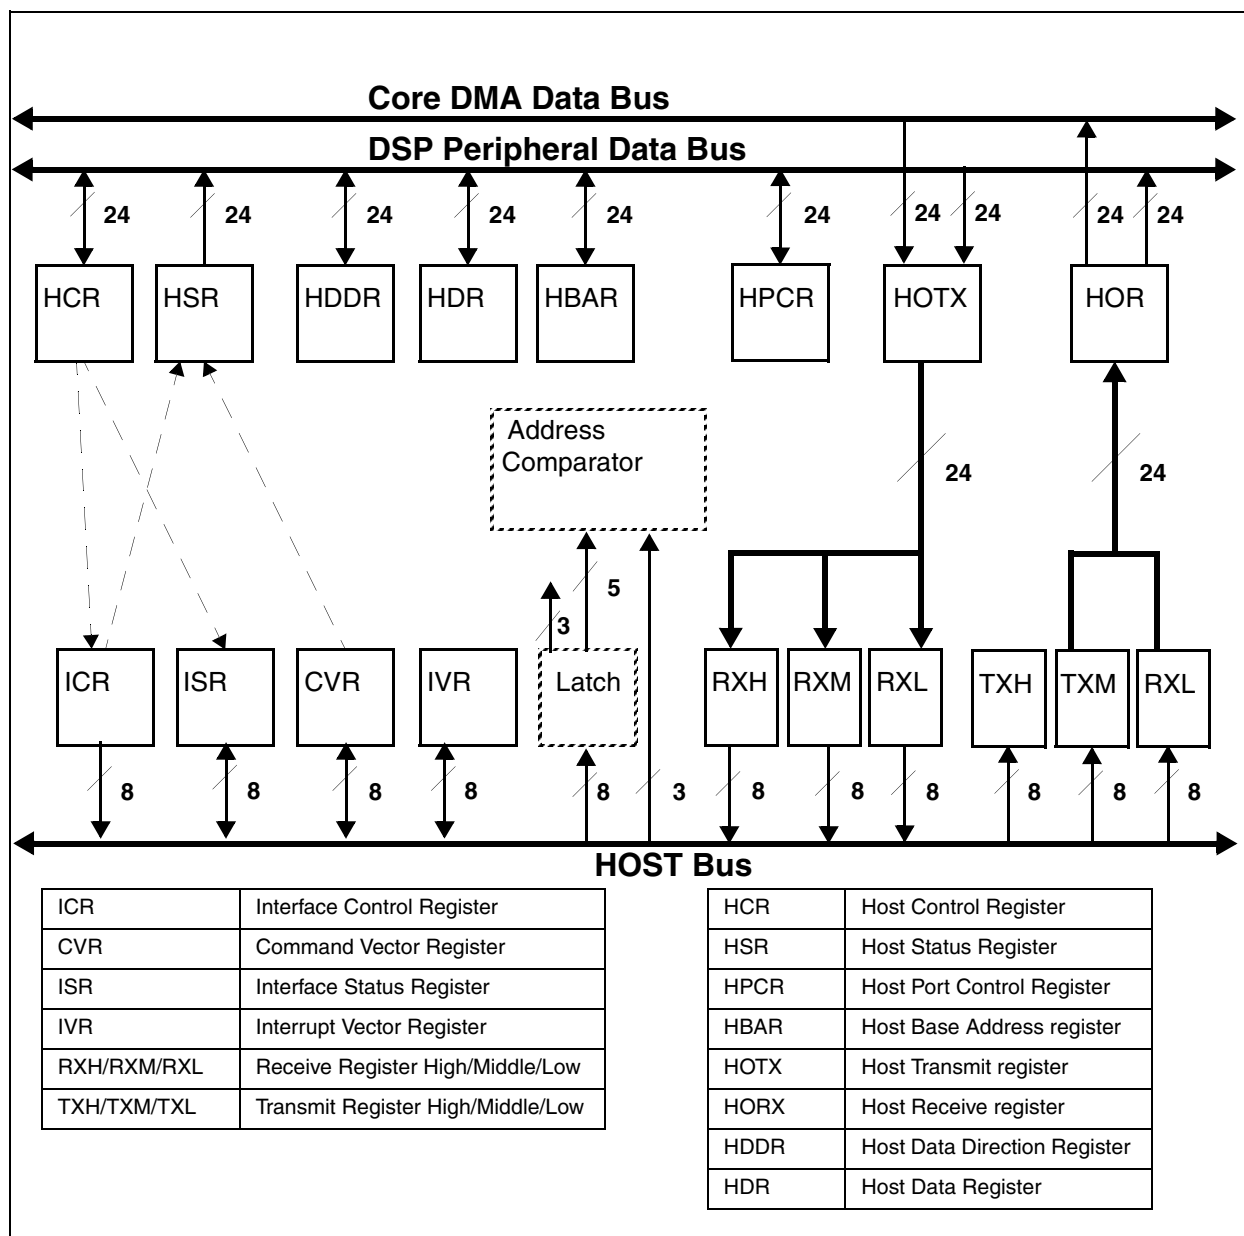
Core DMA Data Bus

DSP Peripheral Data Bus

24 24 24 24 24 24 24 24 24 24

HCR HSR HDDR HDR HBAR HPCR HOTX HOR

Address Comparator

24 24

5

3

ICR ISR CVR IVR Latch RXH RXM RXL TXH TXM RXL

8 8 8 8 8 3 8 8 8 8 8 8

HOST Bus

| ICR | Interface Control Register |
|---|---|
| CVR | Command Vector Register |
| ISR | Interface Status Register |
| IVR | Interrupt Vector Register |
| RXH/RXM/RXL | Receive Register High/Middle/Low |
| TXH/TXM/TXL | Transmit Register High/Middle/Low |

| HCR | Host Control Register |
|---|---|
| HSR | Host Status Register |
| HPCR | Host Port Control Register |
| HBAR | Host Base Address register |
| HOTX | Host Transmit register |
| HORX | Host Receive register |
| HDDR | Host Data Direction Register |
| HDR | Host Data Register |